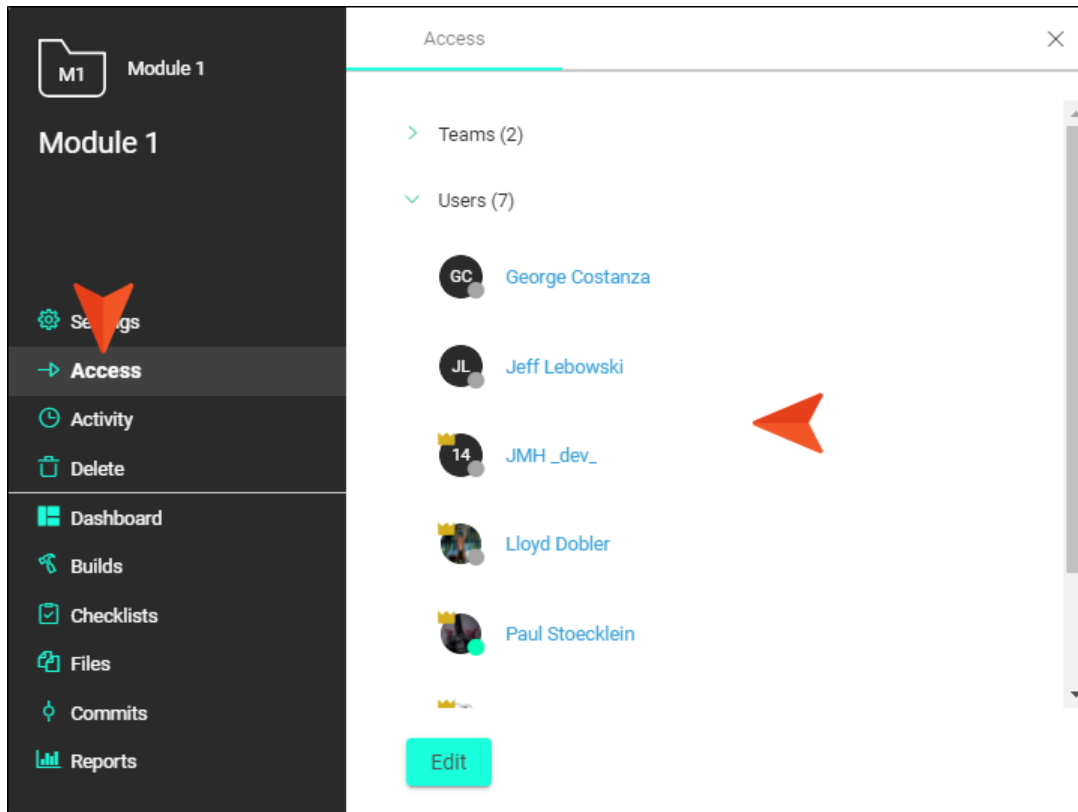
M1 Module 1

Module 1

Se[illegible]gs

Access

Activity

Delete

Dashboard

Builds

Checklists

Files

Commits

Reports

Access

×

Teams (2)

Users (7)

GC George Costanza

JL Jeff Lebowski

14 JMH _dev_

Lloyd Dobler

Paul Stoecklein

Edit